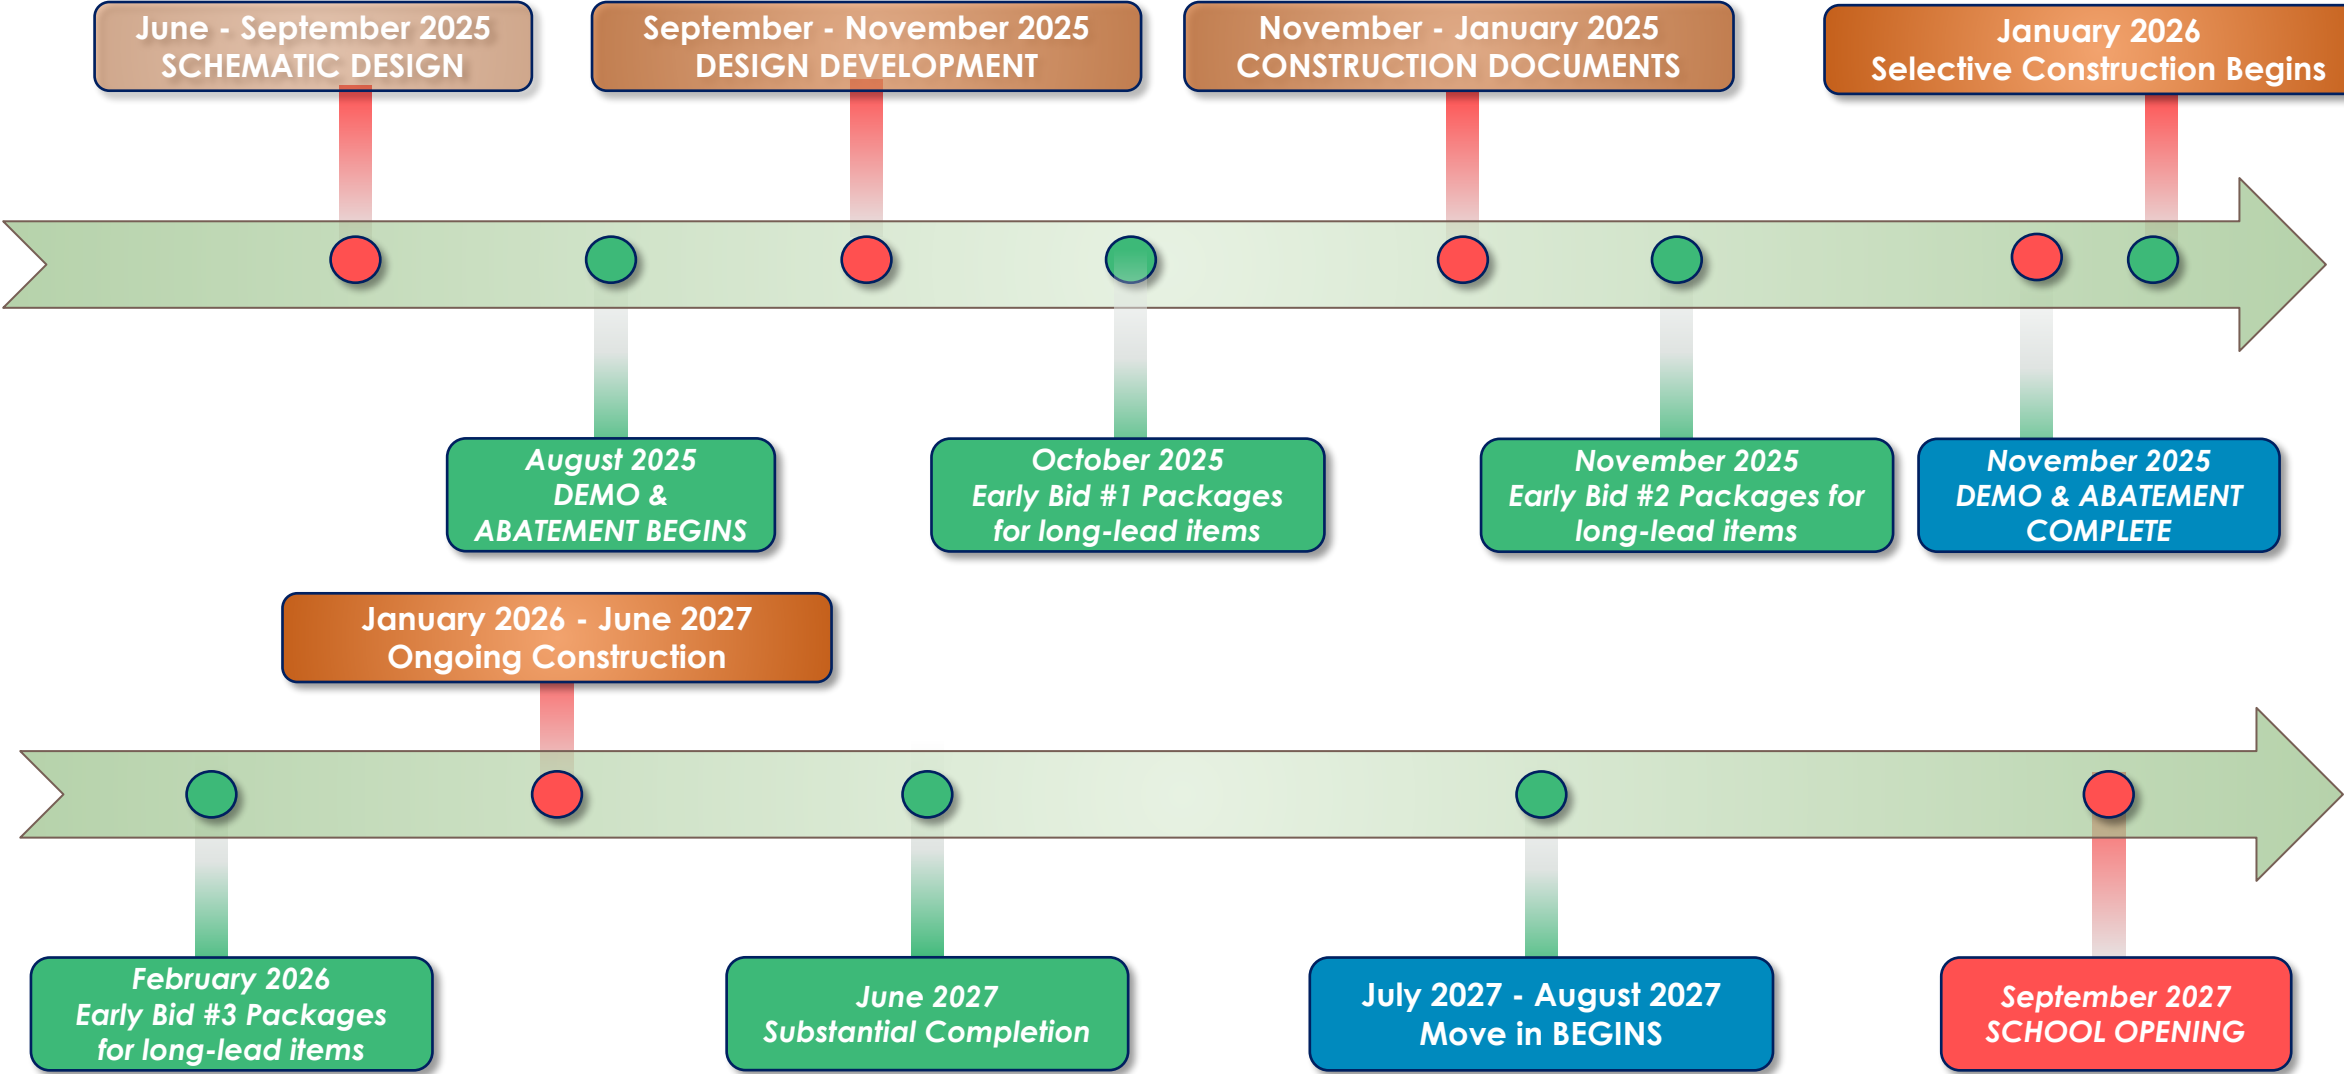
June - September 2025
SCHEMATIC DESIGN

September - November 2025
DESIGN DEVELOPMENT

November - January 2025
CONSTRUCTION DOCUMENTS

January 2026
Selective Construction Begins

August 2025
DEMO &
ABATEMENT BEGINS

October 2025
Early Bid #1 Packages
for long-lead items

November 2025
Early Bid #2 Packages for
long-lead items

November 2025
DEMO & ABATEMENT
COMPLETE

January 2026 - June 2027
Ongoing Construction

February 2026
Early Bid #3 Packages
for long-lead items

June 2027
Substantial Completion

July 2027 - August 2027
Move in BEGINS

September 2027
SCHOOL OPENING